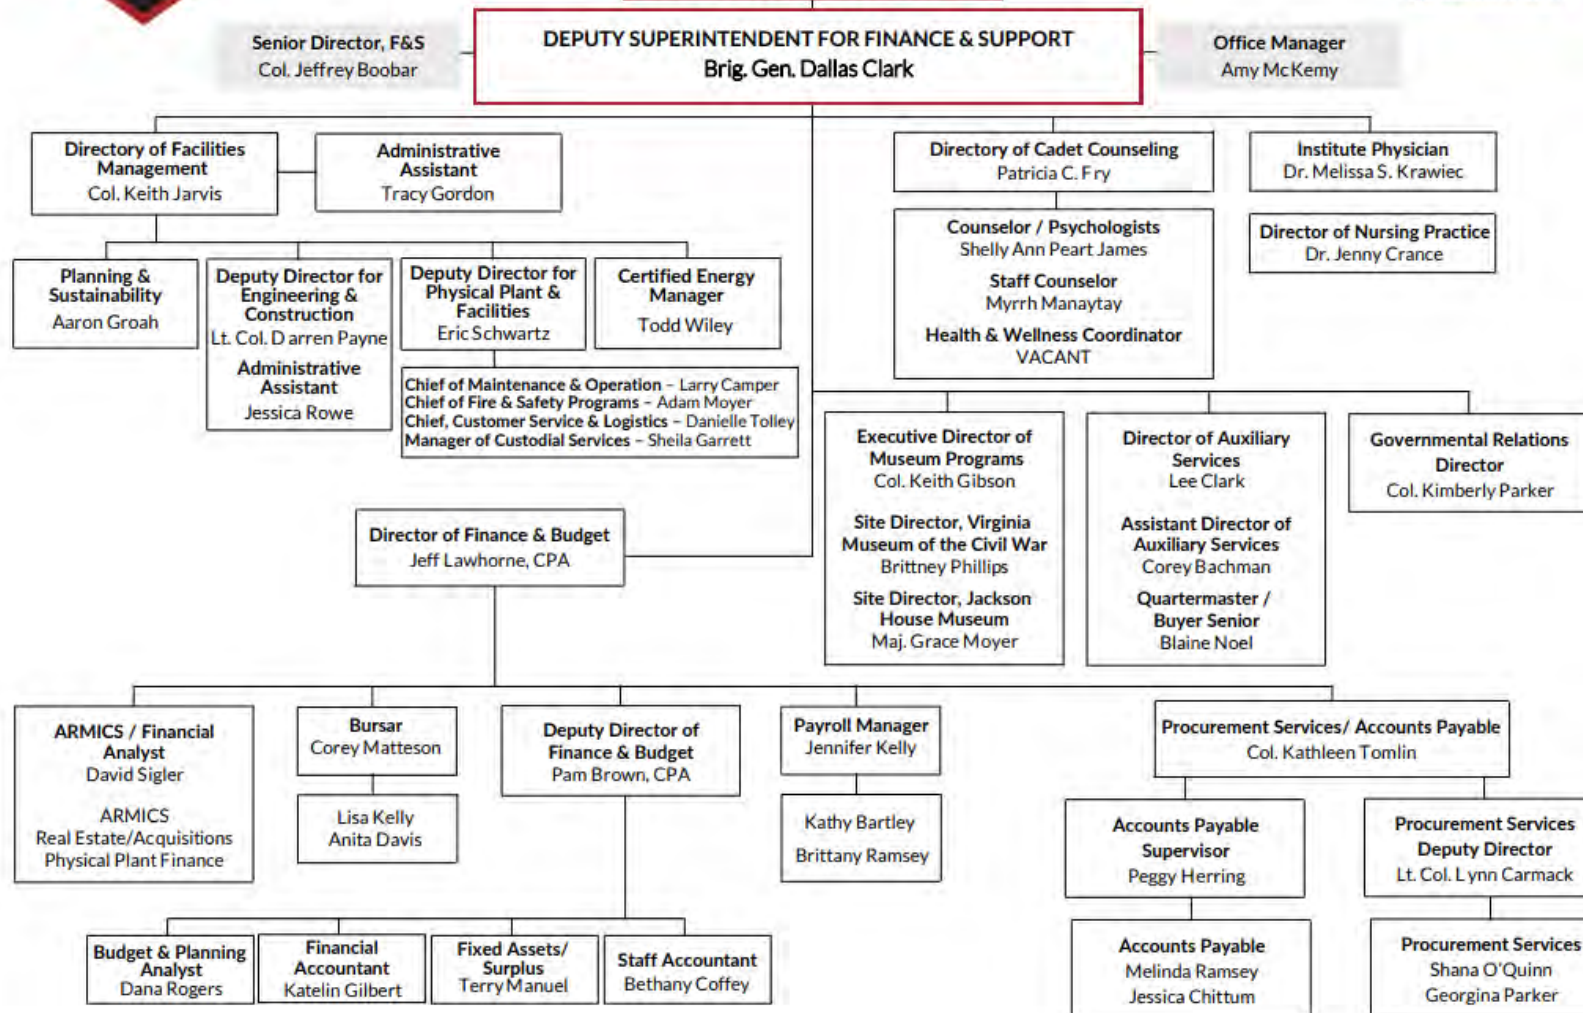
DEPUTY SUPERINTENDENT FOR FINANCE & SUPPORT
Brig. Gen. Dallas Clark

Senior Director, F&S
Col. Jeffrey Boobar

Office Manager
Amy McKemy

Directory of Facilities Management
Col. Keith Jarvis

Administrative Assistant
Tracy Gordon

Directory of Cadet Counseling
Patricia C. Fry

Institute Physician
Dr. Melissa S. Krawiec

Counselor / Psychologists
Shelly Ann Peart James

Staff Counselor
Myrrh Manaytay

Health & Wellness Coordinator
VACANT

Director of Nursing Practice
Dr. Jenny Crance

Planning & Sustainability
Aaron Groah

Deputy Director for Engineering & Construction
Lt. Col. Darren Payne

Administrative Assistant
Jessica Rowe

Deputy Director for Physical Plant & Facilities
Eric Schwartz

Certified Energy Manager
Todd Wiley

Chief of Maintenance & Operation – Larry Camper
Chief of Fire & Safety Programs – Adam Moyer
Chief, Customer Service & Logistics – Danielle Tolley
Manager of Custodial Services – Sheila Garrett

Executive Director of Museum Programs
Col. Keith Gibson

Site Director, Virginia Museum of the Civil War
Brittney Phillips

Site Director, Jackson House Museum
Maj. Grace Moyer

Director of Auxiliary Services
Lee Clark

Assistant Director of Auxiliary Services
Corey Bachman

Quartermaster / Buyer Senior
Blaine Noel

Governmental Relations Director
Col. Kimberly Parker

Director of Finance & Budget
Jeff Lawhorne, CPA

ARMICS / Financial Analyst
David Sigler

ARMICS
Real Estate/Acquisitions
Physical Plant Finance

Bursar
Corey Matteson

Lisa Kelly
Anita Davis

Deputy Director of Finance & Budget
Pam Brown, CPA

Payroll Manager
Jennifer Kelly

Kathy Bartley
Brittany Ramsey

Procurement Services/ Accounts Payable
Col. Kathleen Tomlin

Accounts Payable Supervisor
Peggy Herring

Procurement Services Deputy Director
Lt. Col. Lynn Carmack

Accounts Payable
Melinda Ramsey
Jessica Chittum

Procurement Services
Shana O'Quinn
Georgina Parker

Budget & Planning Analyst
Dana Rogers

Financial Accountant
Katelin Gilbert

Fixed Assets/ Surplus
Terry Manuel

Staff Accountant
Bethany Coffey